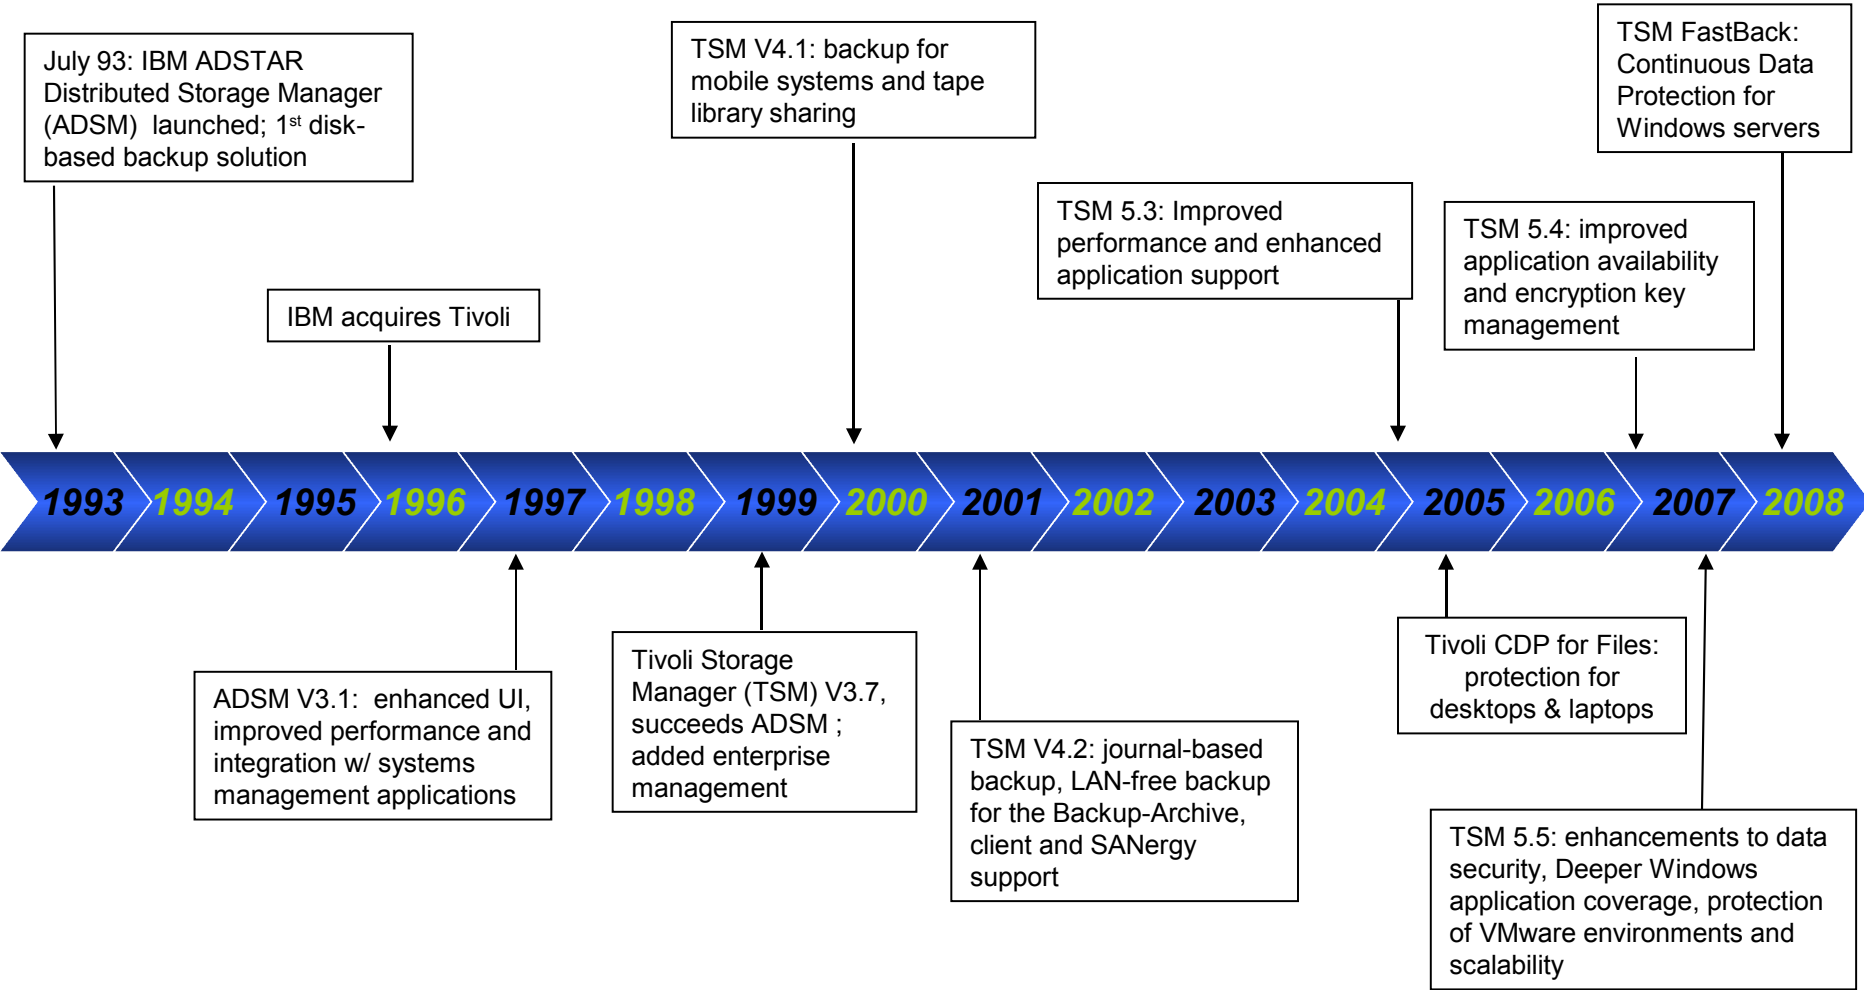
July 93: IBM ADSTAR Distributed Storage Manager (ADSM) launched; 1$^{st}$ disk-based backup solution

IBM acquires Tivoli

TSM V4.1: backup for mobile systems and tape library sharing

TSM 5.3: Improved performance and enhanced application support

TSM 5.4: improved application availability and encryption key management

TSM FastBack: Continuous Data Protection for Windows servers

1993 1994 1995 1996 1997 1998 1999 2000 2001 2002 2003 2004 2005 2006 2007 2008

ADSM V3.1: enhanced UI, improved performance and integration w/ systems management applications

Tivoli Storage Manager (TSM) V3.7, succeeds ADSM ; added enterprise management

TSM V4.2: journal-based backup, LAN-free backup for the Backup-Archive, client and SANergy support

Tivoli CDP for Files: protection for desktops & laptops

TSM 5.5: enhancements to data security, Deeper Windows application coverage, protection of VMware environments and scalability